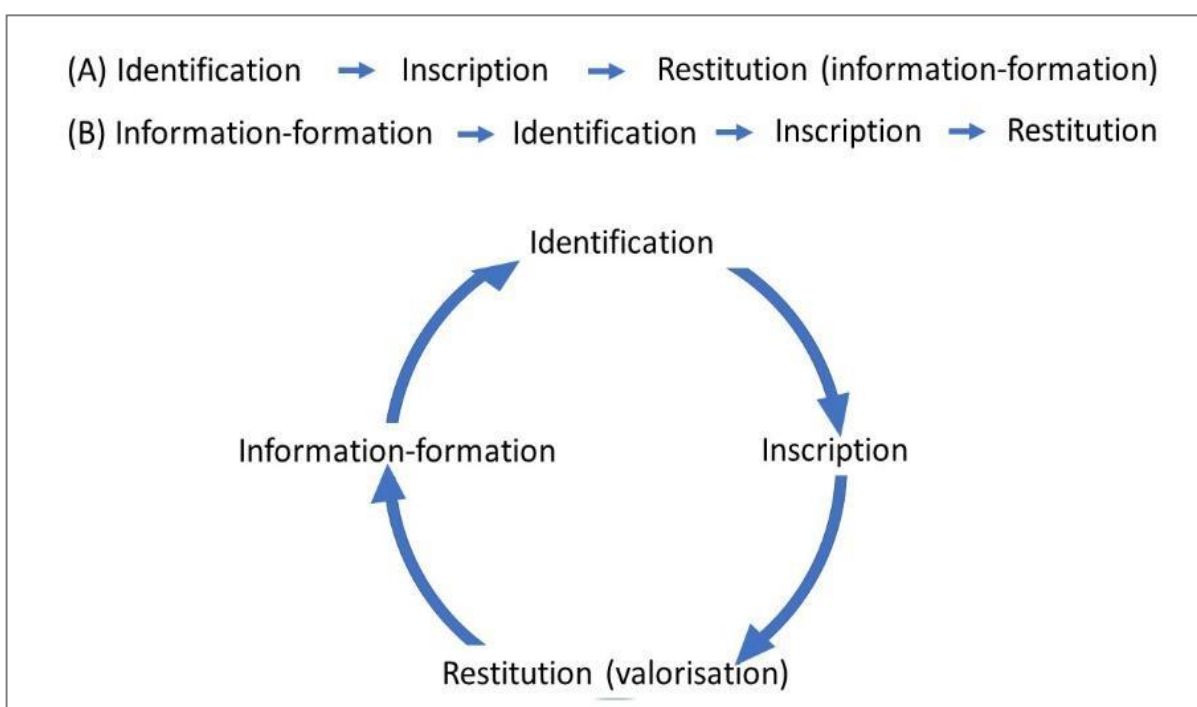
(A) Identification → Inscription → Restitution (information-formation)

(B) Information-formation → Identification → Inscription → Restitution

Identification

Information-formation

Inscription

Restitution (valorisation)